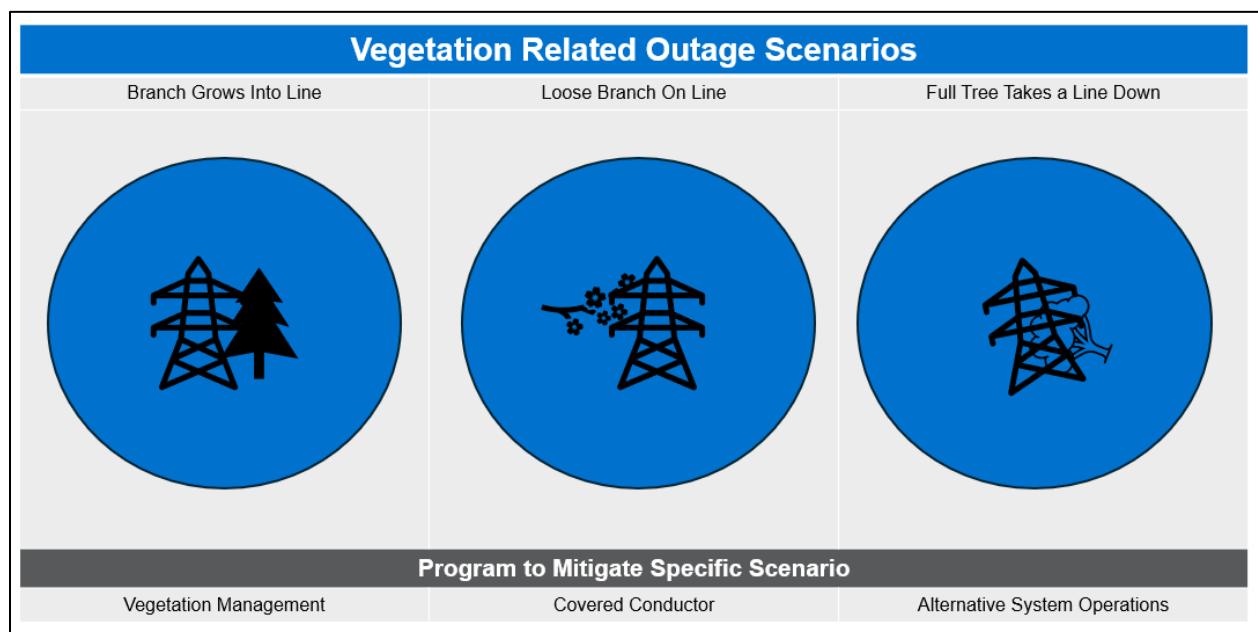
Vegetation Related Outage Scenarios

| Branch Grows Into Line | Loose Branch On Line | Full Tree Takes a Line Down |
|---|---|---|

Program to Mitigate Specific Scenario

| Vegetation Management | Covered Conductor | Alternative System Operations |
|---|---|---|